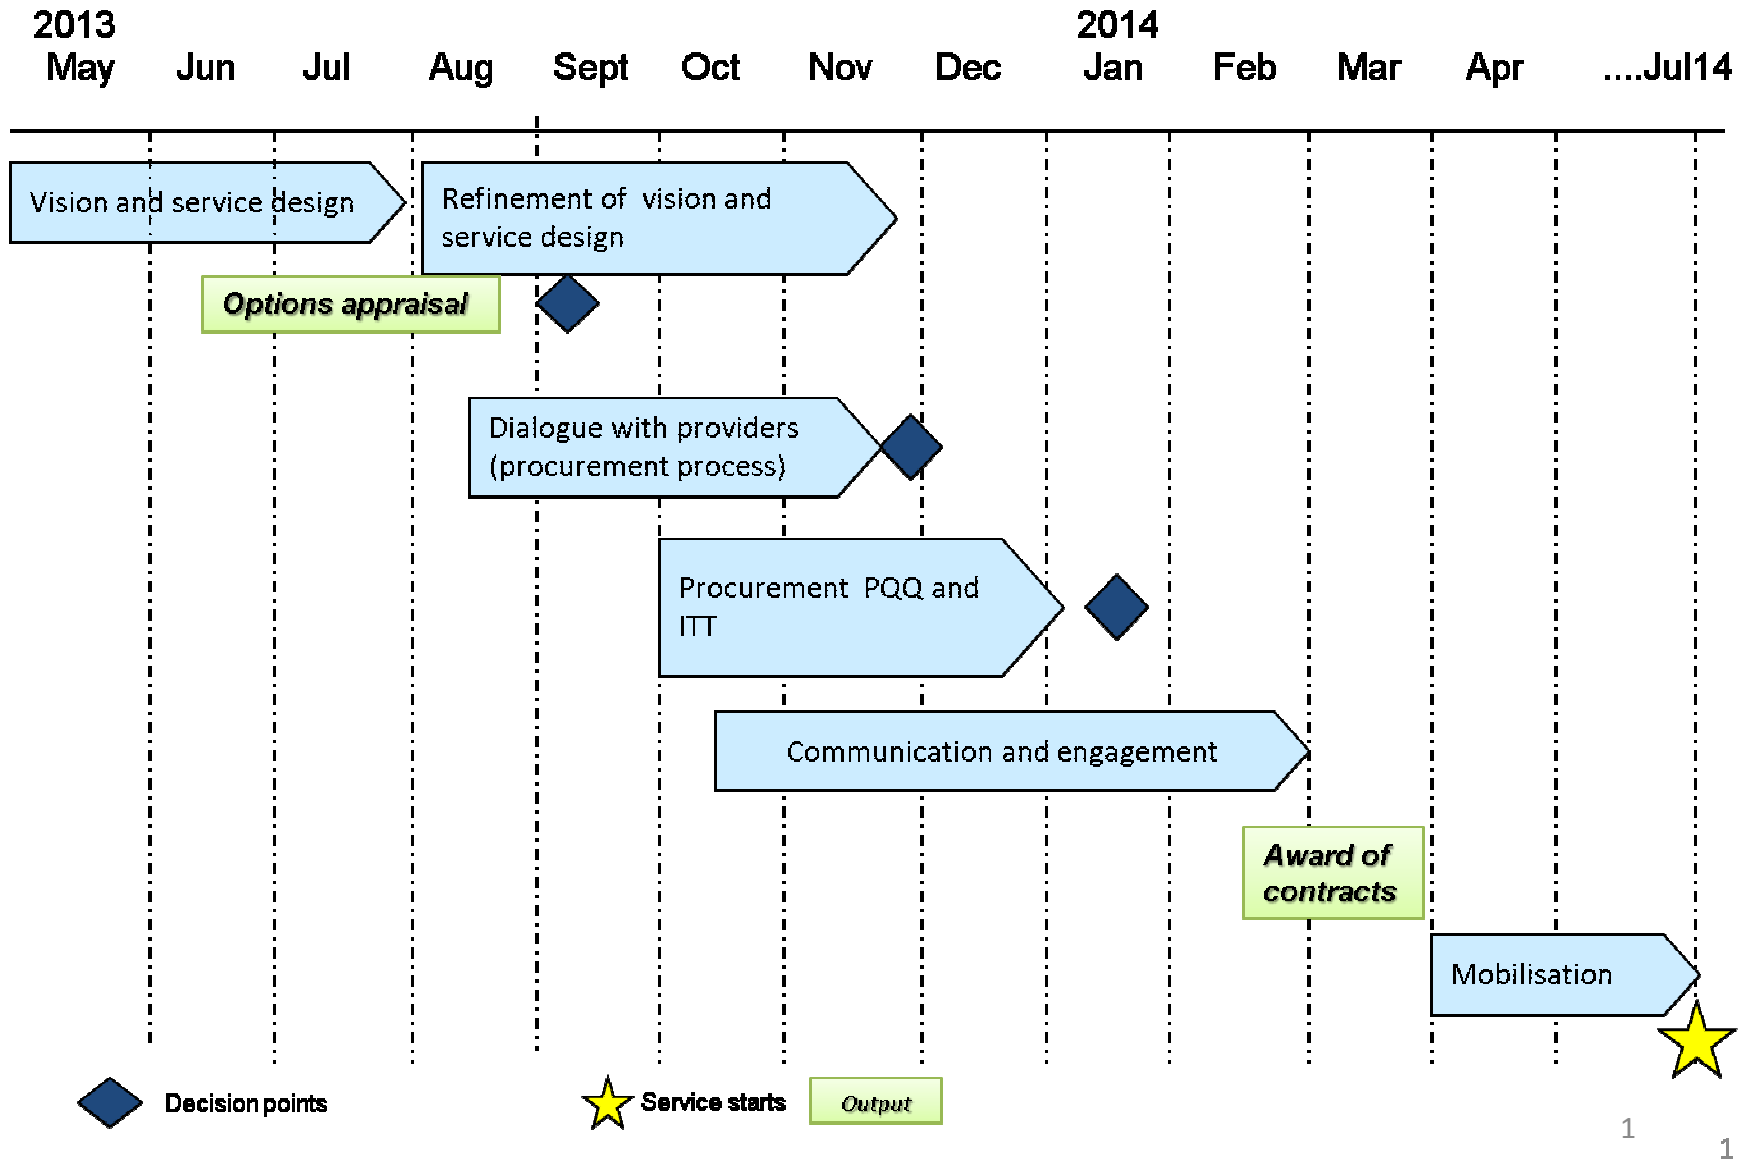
2013 May Jun Jul Aug Sept Oct Nov Dec 2014 Jan Feb Mar Apr ....Jul14

Vision and service design

Refinement of vision and service design

Options appraisal

Dialogue with providers (procurement process)

Procurement PQQ and ITT

Communication and engagement

Award of contracts

Mobilisation

Decision points

Service starts

Output

1

1